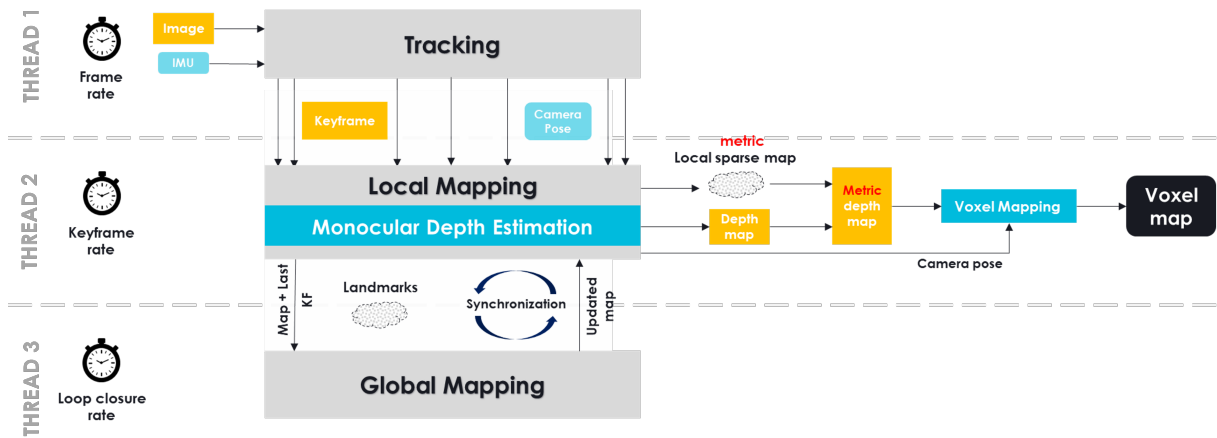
THREAD 1

Frame rate

Image

IMU

Tracking

Keyframe

Camera Pose

THREAD 2

Keyframe rate

metric
Local sparse map

Local Mapping

Monocular Depth Estimation

Depth map

Metric depth map

Voxel Mapping

Voxel map

Camera pose

Map + Last KF

Landmarks

Synchronization

Updated map

THREAD 3

Loop closure rate

Global Mapping